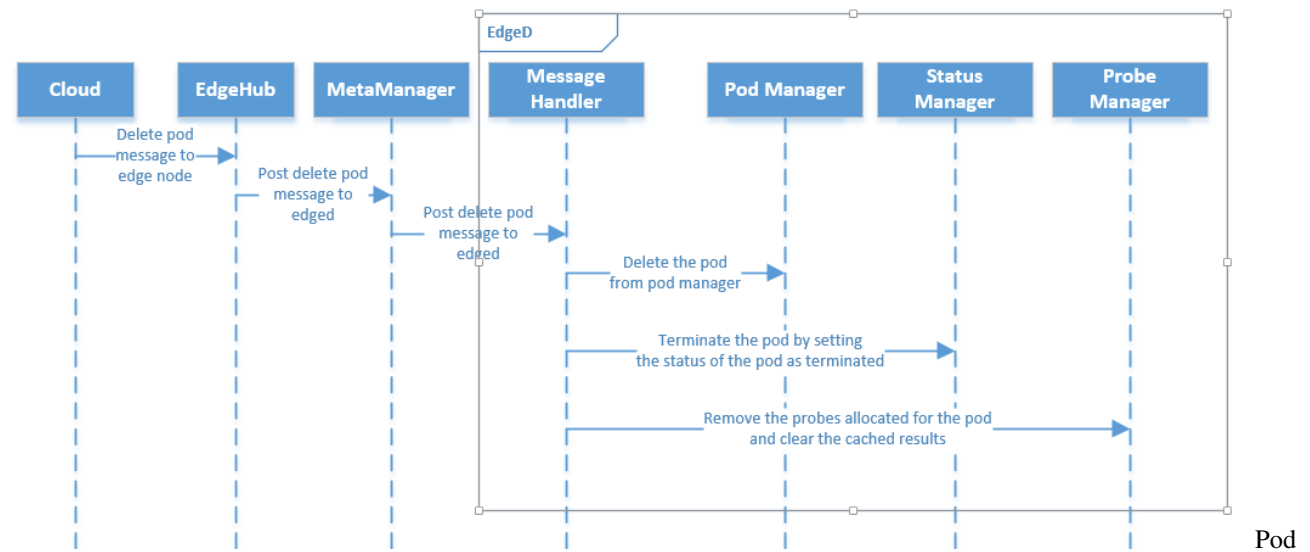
EdgeD

Cloud

EdgeHub

MetaManager

Message Handler

Pod Manager

Status Manager

Probe Manager

Delete pod message to edge node

Post delete pod message to edged

Post delete pod message to edged

Delete the pod from pod manager

Terminate the pod by setting the status of the pod as terminated

Remove the probes allocated for the pod and clear the cached results

Pod